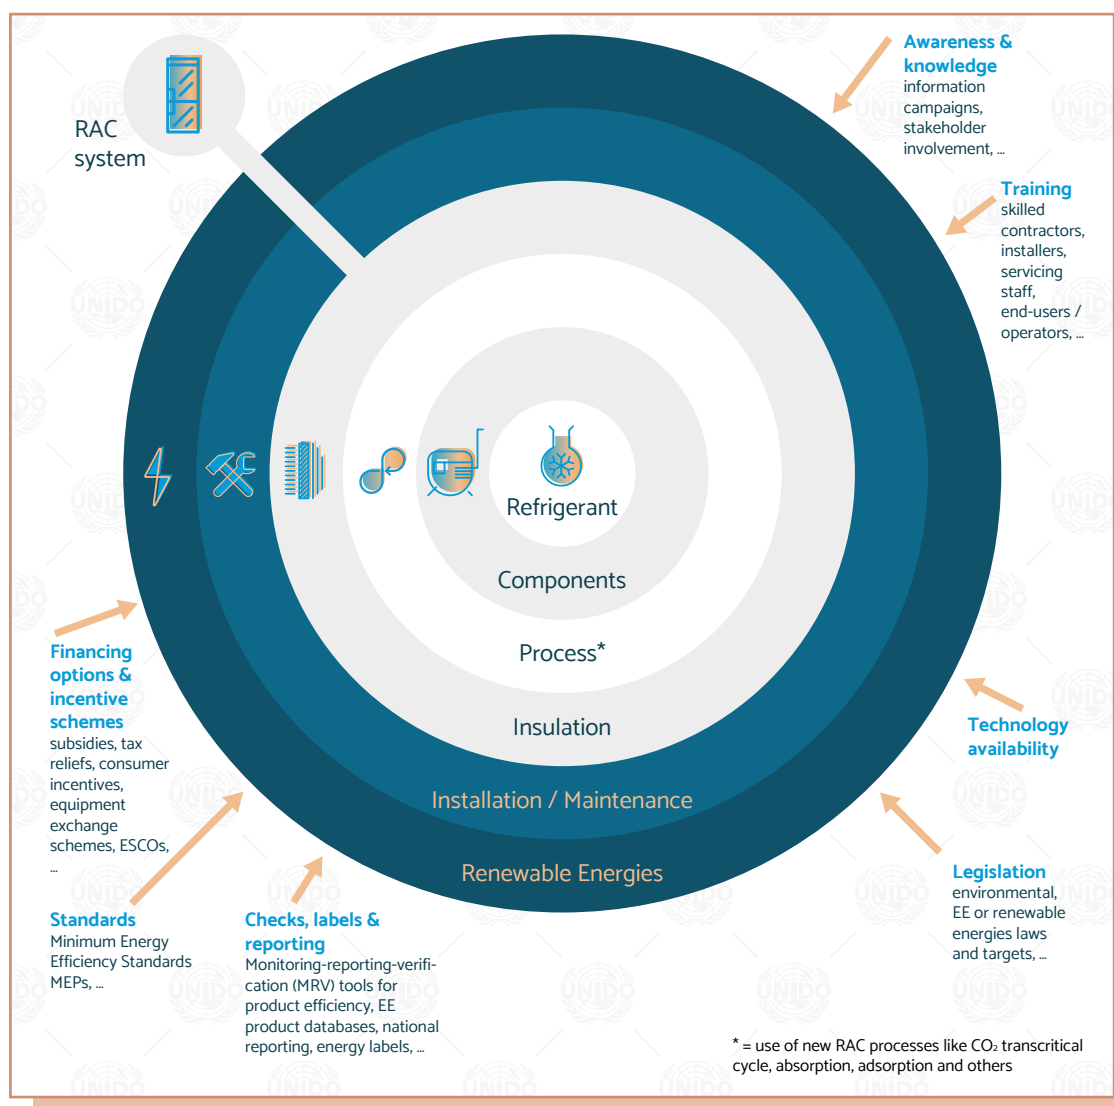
RAC system

Awareness & knowledge
information campaigns, stakeholder involvement, ...

Training
skilled contractors, installers, servicing staff, end-users / operators, ...

Refrigerant

Components

Process*

Insulation

Installation / Maintenance

Renewable Energies

Financing options & incentive schemes
subsidies, tax reliefs, consumer incentives, equipment exchange schemes, ESCOs, ...

Technology availability

Standards
Minimum Energy Efficiency Standards MEPs, ...

Checks, labels & reporting
Monitoring-reporting-verification (MRV) tools for product efficiency, EE product databases, national reporting, energy labels, ...

Legislation
environmental, EE or renewable energies laws and targets, ...

* = use of new RAC processes like $CO_2$ transcritical cycle, absorption, adsorption and others